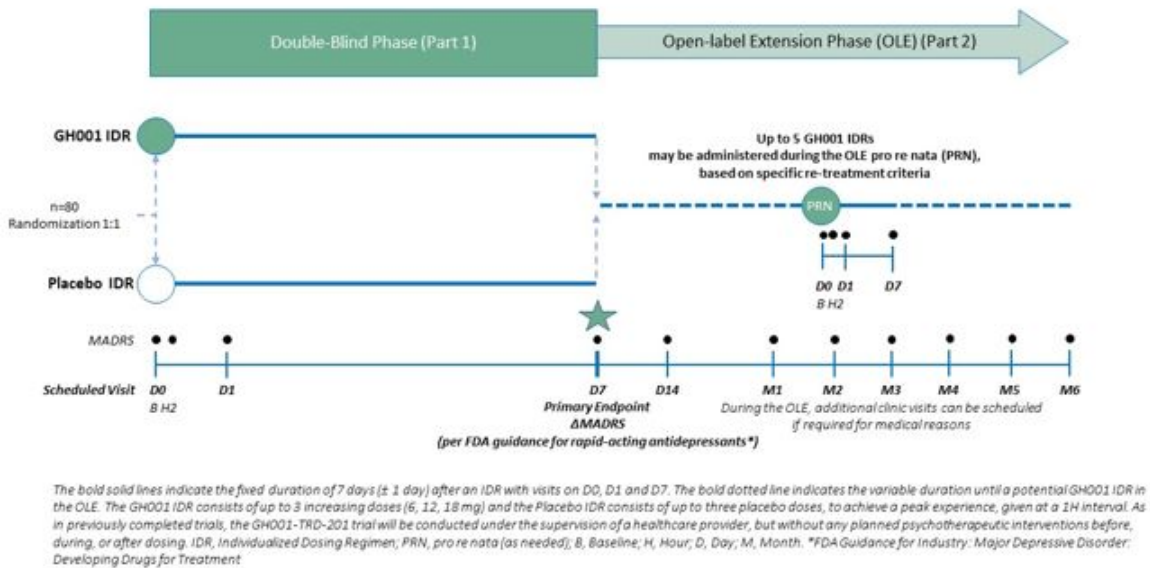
Double-Blind Phase (Part 1)

Open-label Extension Phase (OLE) (Part 2)

GH001 IDR

Up to 5 GH001 IDRs may be administered during the OLE pro re nata (PRN), based on specific re-treatment criteria

n=80
Randomization 1:1

PRN

D0 D1 D7
B H2

Placebo IDR

MADRS

Scheduled Visit D0 D1 D7 D14 M1 M2 M3 M4 M5 M6
B H2

Primary Endpoint
ΔMADRS
(per FDA guidance for rapid-acting antidepressants*)

During the OLE, additional clinic visits can be scheduled if required for medical reasons

The bold solid lines indicate the fixed duration of 7 days (± 1 day) after an IDR with visits on D0, D1 and D7. The bold dotted line indicates the variable duration until a potential GH001 IDR in the OLE. The GH001 IDR consists of up to 3 increasing doses (6, 12, 18 mg) and the Placebo IDR consists of up to three placebo doses, to achieve a peak experience, given at a 1H interval. As in previously completed trials, the GH001-TRD-201 trial will be conducted under the supervision of a healthcare provider, but without any planned psychotherapeutic interventions before, during, or after dosing. IDR, Individualized Dosing Regimen; PRN, pro re nata (as needed); B, Baseline; H, Hour; D, Day; M, Month. *FDA Guidance for Industry: Major Depressive Disorder: Developing Drugs for Treatment